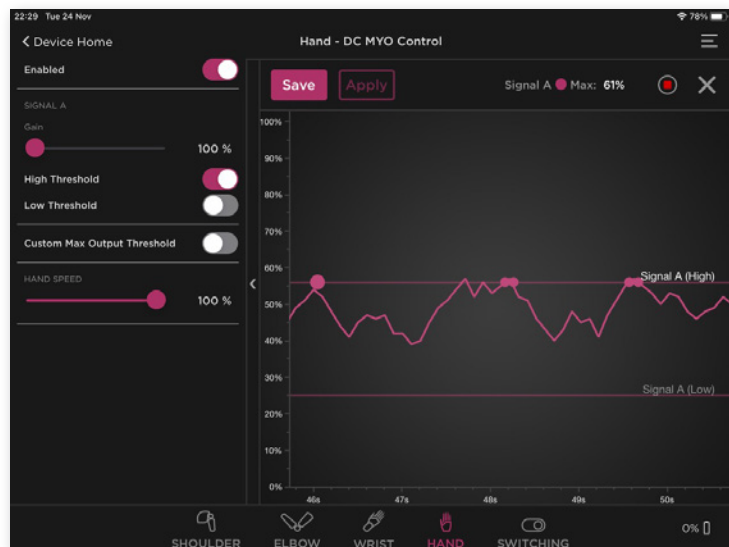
22:29 Tue 24 Nov

78%

< Device Home

Hand - DC MYO Control

Enabled

SIGNAL A

Gain

100 %

High Threshold

Low Threshold

Custom Max Output Threshold

HAND SPEED

100 %

Save

Apply

Signal A Max: 61%

100%

90%

80%

70%

60%

50%

40%

30%

20%

10%

0%

Signal A (High)

Signal A (Low)

46s

47s

48s

49s

50s

SHOULDER

ELBOW

WRIST

HAND

SWITCHING

0%